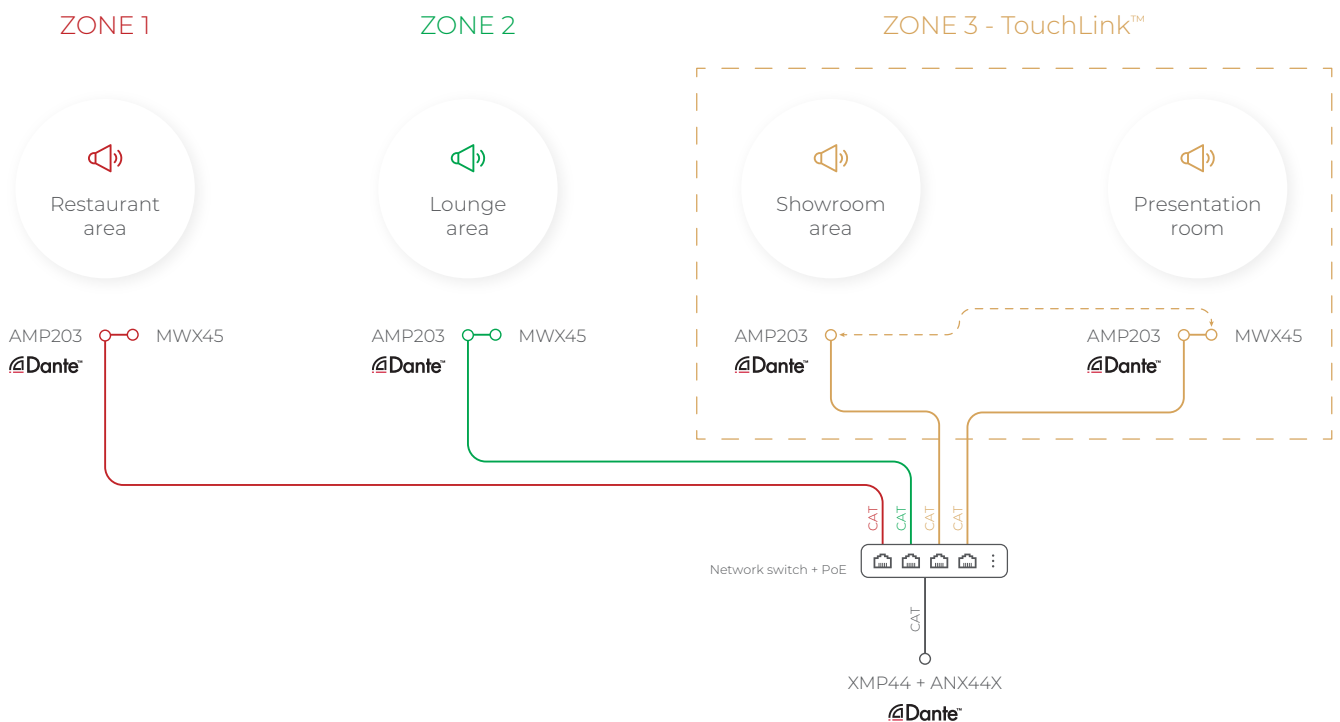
ZONE 1

ZONE 2

ZONE 3 - TouchLink™

Restaurant area

Lounge area

Showroom area

Presentation room

AMP203 MWX45
Dante™

AMP203 MWX45
Dante™

AMP203
Dante™

AMP203 MWX45
Dante™

CAT CAT CAT CAT

Network switch + PoE

CAT

XMP44 + ANX44X
Dante™